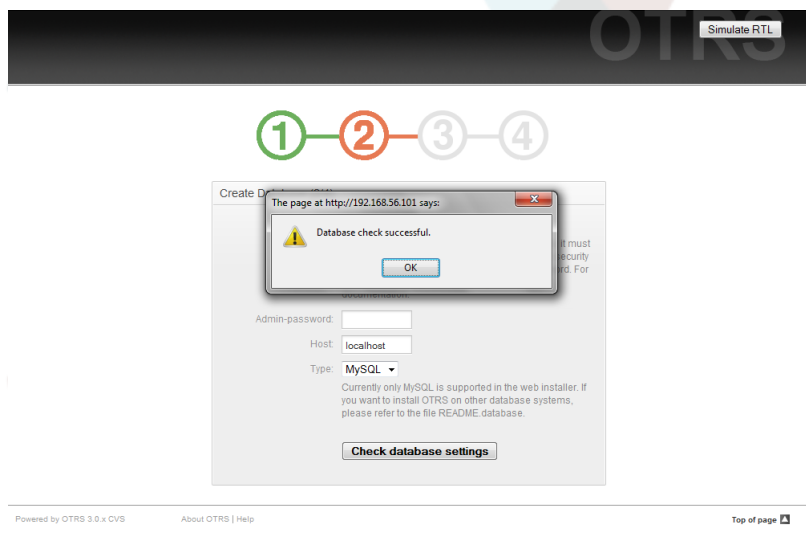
OTRS

Simulate RTL

1 2 3 4

Create D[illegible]

The page at http://192.168.56.101 says:

Database check successful.

OK

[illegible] it must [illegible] ecurity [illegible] rd. For documentation.

Admin-password:

Host: localhost

Type: MySQL

Currently only MySQL is supported in the web installer. If you want to install OTRS on other database systems, please refer to the file README.database.

Check database settings

Powered by OTRS 3.0.x CVS

About OTRS | Help

Top of page